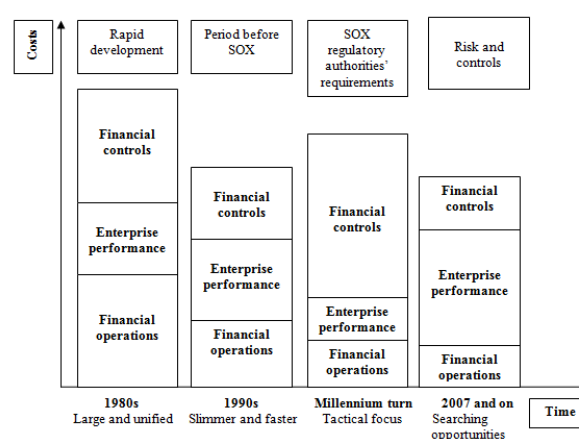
Costs

Rapid development

Period before SOX

SOX regulatory authorities' requirements

Risk and controls

Financial controls

Enterprise performance

Financial operations

Financial controls

Enterprise performance

Financial operations

Financial controls

Enterprise performance

Financial operations

Financial controls

Enterprise performance

Financial operations

1980s
Large and unified

1990s
Slimmer and faster

Millennium turn
Tactical focus

2007 and on
Searching opportunities

Time